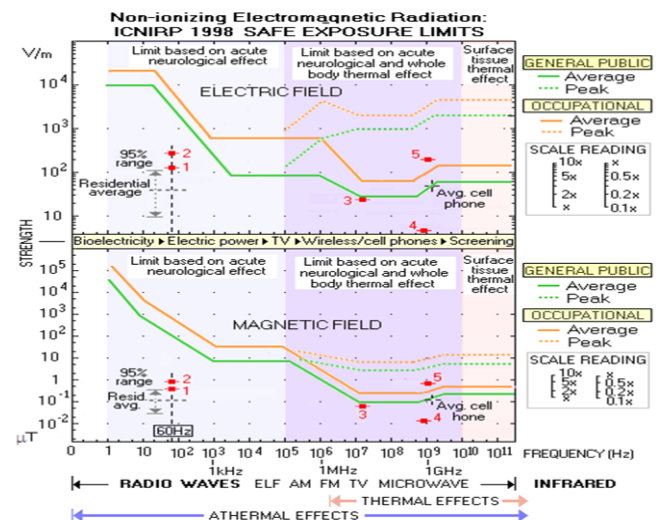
Non-ionizing Electromagnetic Radiation:
ICNIRP 1998 SAFE EXPOSURE LIMITS

V/m

Limit based on acute neurological effect

Limit based on acute neurological and whole body thermal effect

Surface tissue thermal effect

ELECTRIC FIELD

$10^4$
$10^3$
$10^2$
10

95% range

Residential average

2
1
5
3
4

Avg. cell phone

GENERAL PUBLIC
Average
Peak
OCCUPATIONAL
Average
Peak

SCALE READING
10x
5x
2x
x
x
0.5x
0.2x
0.1x

STRENGTH

Bioelectricity ▸ Electric power ▸ TV ▸ Wireless/cell phones ▸ Screening

Limit based on acute neurological effect

Limit based on acute neurological and whole body thermal effect

Surface tissue thermal effect

$10^5$
$10^4$
$10^3$
$10^2$
10
1
$10^{-1}$
$10^{-2}$
μT

MAGNETIC FIELD

95% range

Resid. avg.

2
1
5
3
4

Avg. cell hone

60Hz

GENERAL PUBLIC
Average
Peak
OCCUPATIONAL
Average
Peak

SCALE READING
10x
5x
2x
x
x
0.5x
0.2x
0.1x

0 1 10 $10^2$ $10^3$ $10^4$ $10^5$ $10^6$ $10^7$ $10^8$ $10^9$ $10^{10}$ $10^{11}$ FREQUENCY (Hz)

1kHz 1MHz 1GHz

RADIO WAVES ELF AM FM TV MICROWAVE INFRARED

THERMAL EFFECTS

ATHERMAL EFFECTS